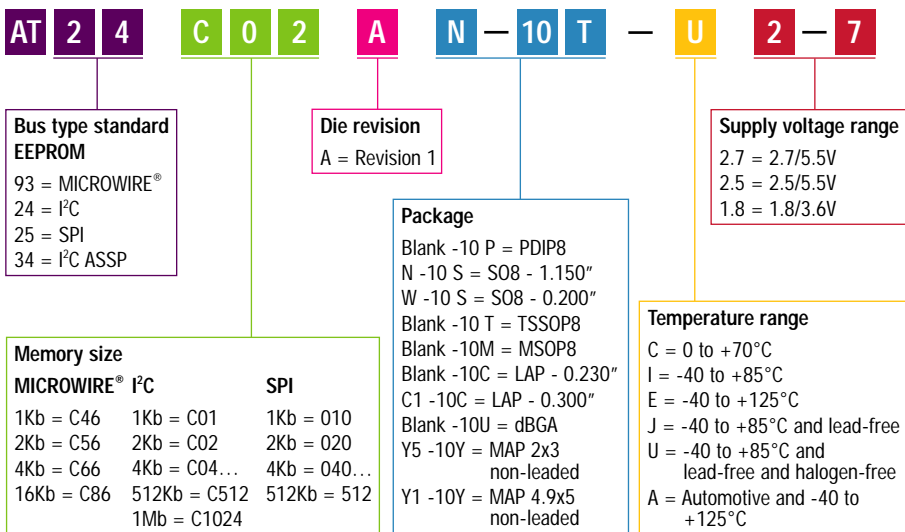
AT 2 4 C 0 2 A N — 10 T — U 2 — 7

Bus type standard EEPROM
93 = MICROWIRE®
24 = I$^2$C
25 = SPI
34 = I$^2$C ASSP

Die revision
A = Revision 1

Supply voltage range
2.7 = 2.7/5.5V
2.5 = 2.5/5.5V
1.8 = 1.8/3.6V

Package
Blank -10 P = PDIP8
N -10 S = SO8 - 1.150″
W -10 S = SO8 - 0.200″
Blank -10 T = TSSOP8
Blank -10M = MSOP8
Blank -10C = LAP - 0.230″
C1 -10C = LAP - 0.300″
Blank -10U = dBGA
Y5 -10Y = MAP 2x3 non-leaded
Y1 -10Y = MAP 4.9x5 non-leaded

Temperature range
C = 0 to +70°C
I = -40 to +85°C
E = -40 to +125°C
J = -40 to +85°C and lead-free
U = -40 to +85°C and lead-free and halogen-free
A = Automotive and -40 to +125°C

Memory size

| MICROWIRE® | I$^2$C | SPI |
|---|---|---|
| 1Kb = C46 | 1Kb = C01 | 1Kb = 010 |
| 2Kb = C56 | 2Kb = C02 | 2Kb = 020 |
| 4Kb = C66 | 4Kb = C04… | 4Kb = 040… |
| 16Kb = C86 | 512Kb = C512 | 512Kb = 512 |
| | 1Mb = C1024 | |